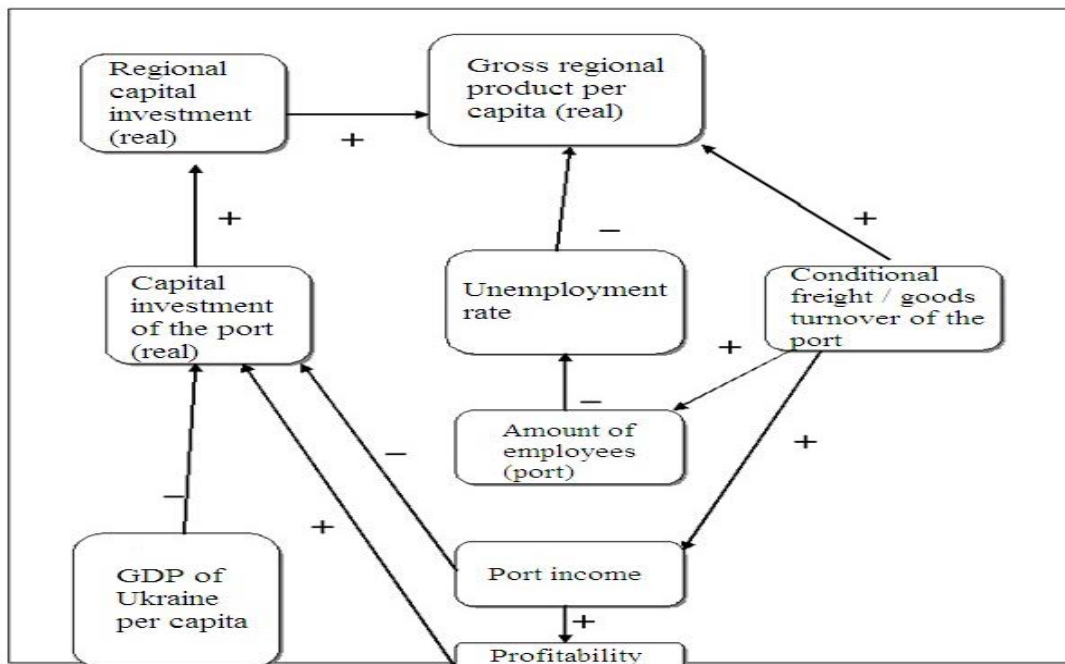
Regional capital investment (real)

Gross regional product per capita (real)

+

+

−

+

Capital investment of the port (real)

Unemployment rate

Conditional freight / goods turnover of the port

+

−

Amount of employees (port)

−

+

−

+

GDP of Ukraine per capita

Port income

+

Profitability